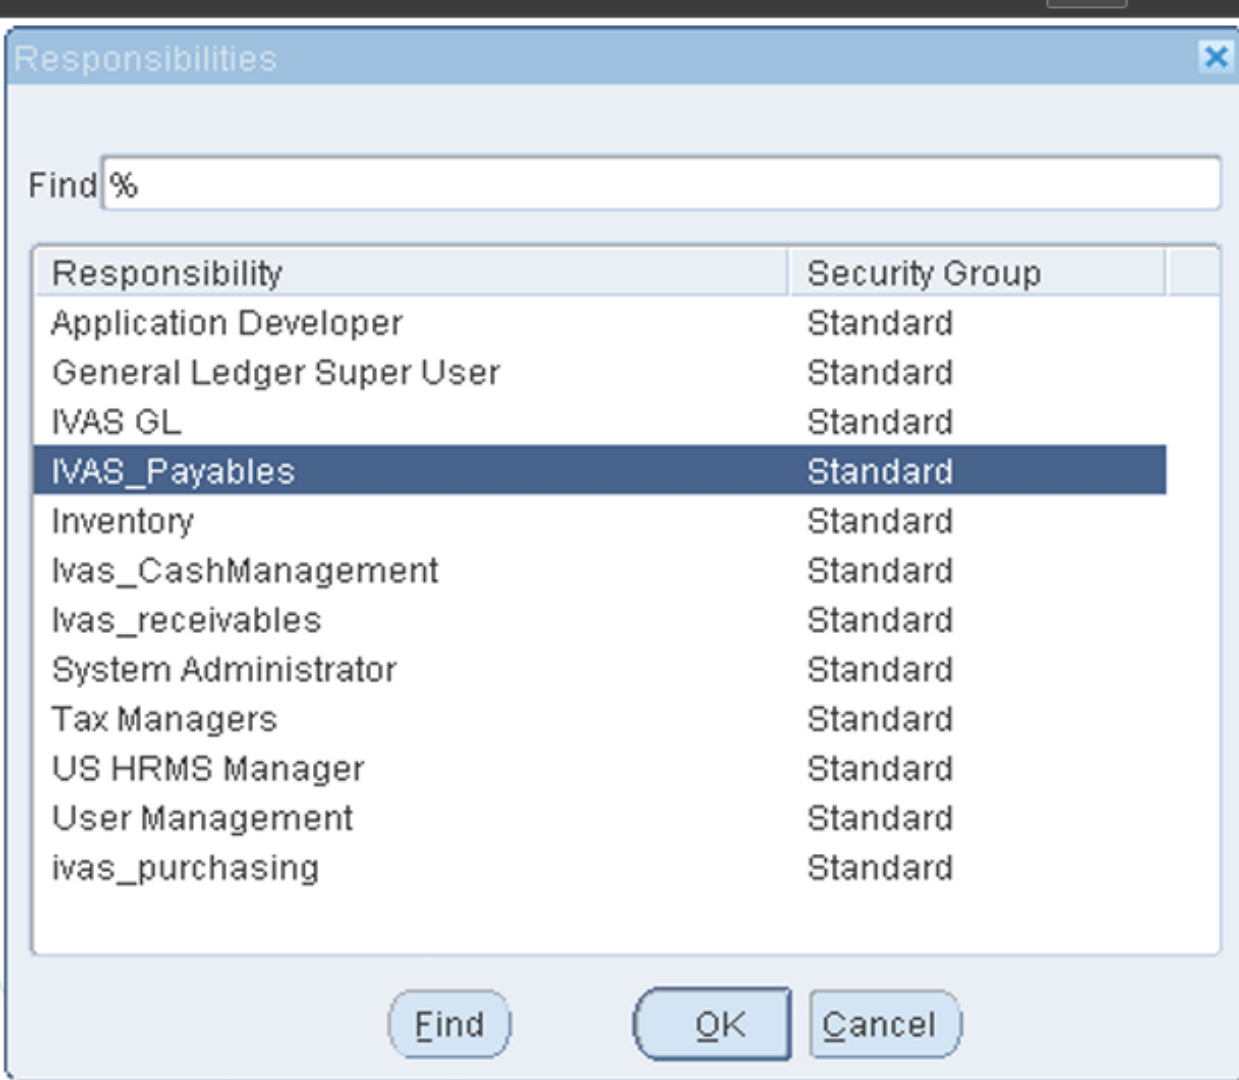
Responsibilities

Find %

| Responsibility | Security Group |
|---|---|
| Application Developer | Standard |
| General Ledger Super User | Standard |
| IVAS GL | Standard |
| IVAS_Payables | Standard |
| Inventory | Standard |
| Ivas_CashManagement | Standard |
| Ivas_receivables | Standard |
| System Administrator | Standard |
| Tax Managers | Standard |
| US HRMS Manager | Standard |
| User Management | Standard |
| ivas_purchasing | Standard |

Find OK Cancel